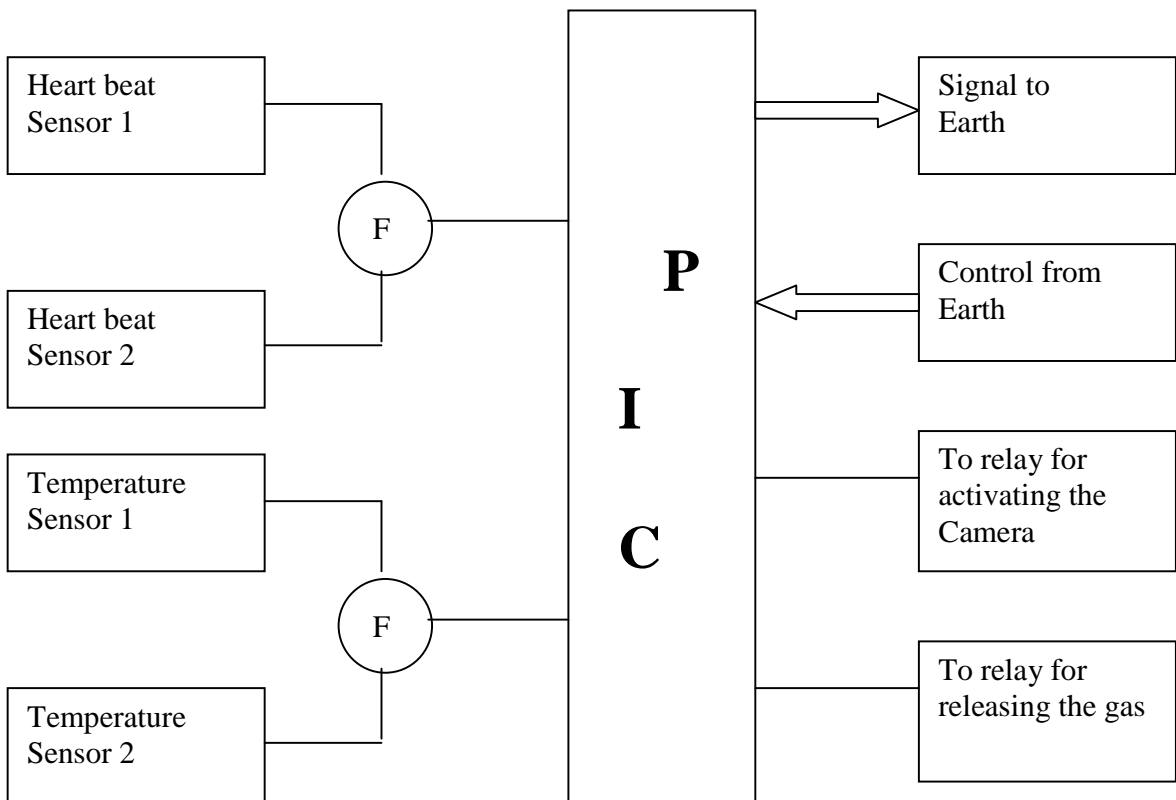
Heart beat Sensor 1

F

Heart beat Sensor 2

Temperature Sensor 1

F

Temperature Sensor 2

P

I

C

Signal to Earth

Control from Earth

To relay for activating the Camera

To relay for releasing the gas